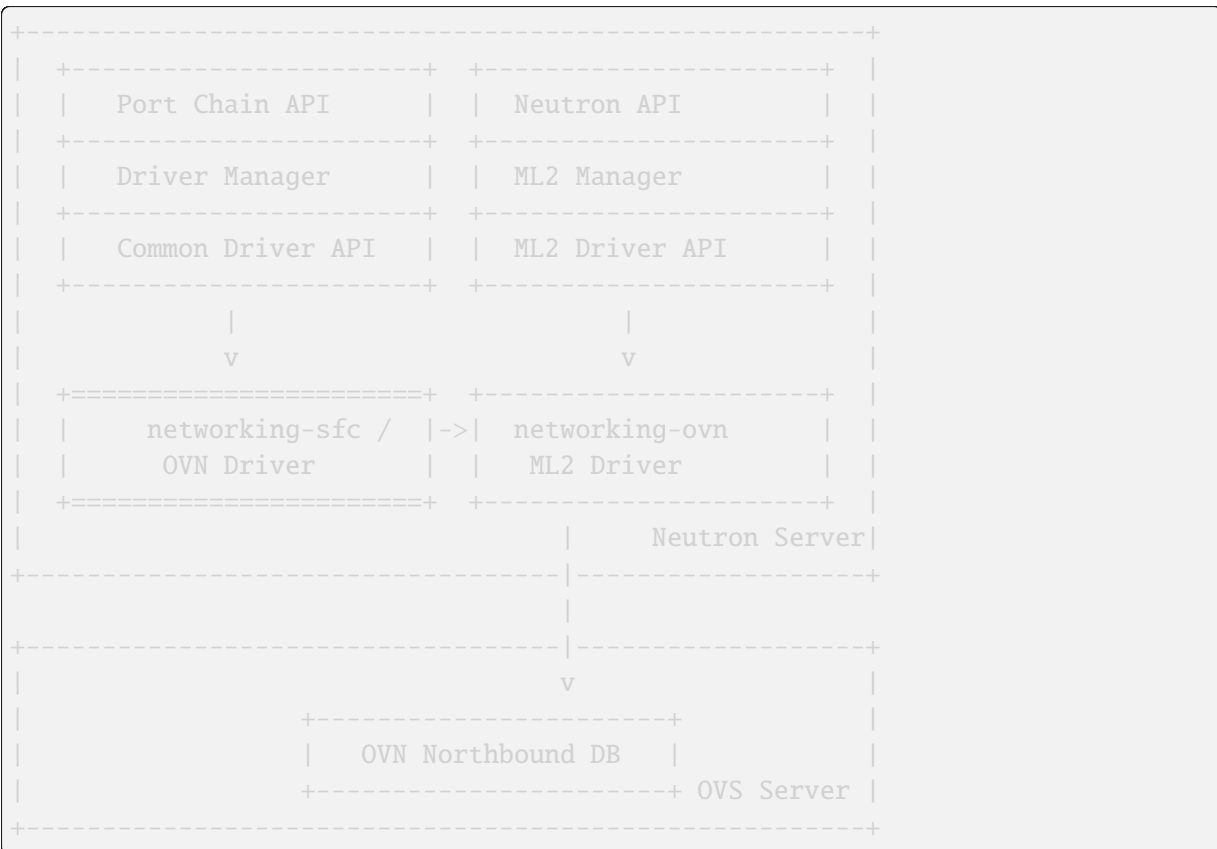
Port Chain API

Neutron API

Driver Manager

ML2 Manager

Common Driver API

ML2 Driver API

v

v

networking-sfc / OVN Driver

->

networking-ovn ML2 Driver

Neutron Server

v

OVN Northbound DB

OVS Server